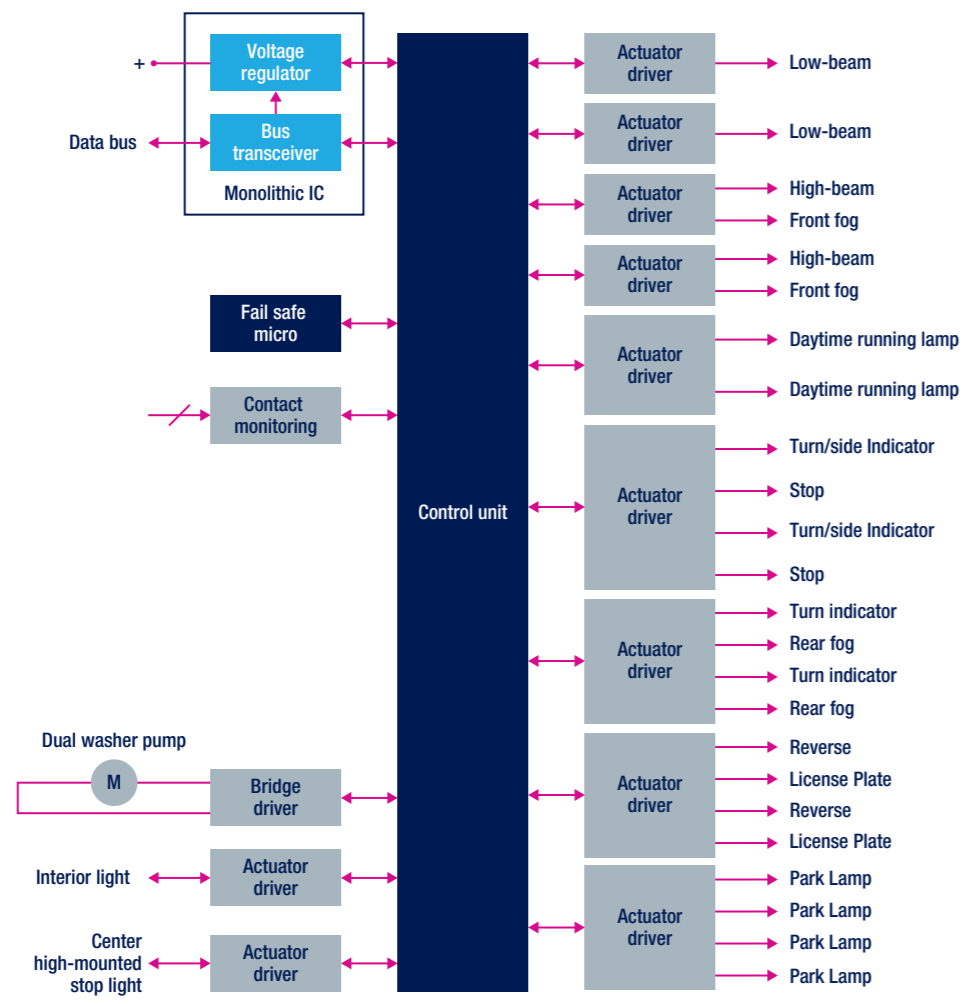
+

Voltage regulator

Data bus

Bus transceiver

Monolithic IC

Fail safe micro

Contact monitoring

Control unit

Dual washer pump

M

Bridge driver

Interior light

Actuator driver

Center high-mounted stop light

Actuator driver

Actuator driver

Low-beam

Actuator driver

Low-beam

Actuator driver

High-beam

Front fog

Actuator driver

High-beam

Front fog

Actuator driver

Daytime running lamp

Daytime running lamp

Actuator driver

Turn/side Indicator

Stop

Turn/side Indicator

Stop

Actuator driver

Turn indicator

Rear fog

Turn indicator

Rear fog

Actuator driver

Reverse

License Plate

Reverse

License Plate

Actuator driver

Park Lamp

Park Lamp

Park Lamp

Park Lamp